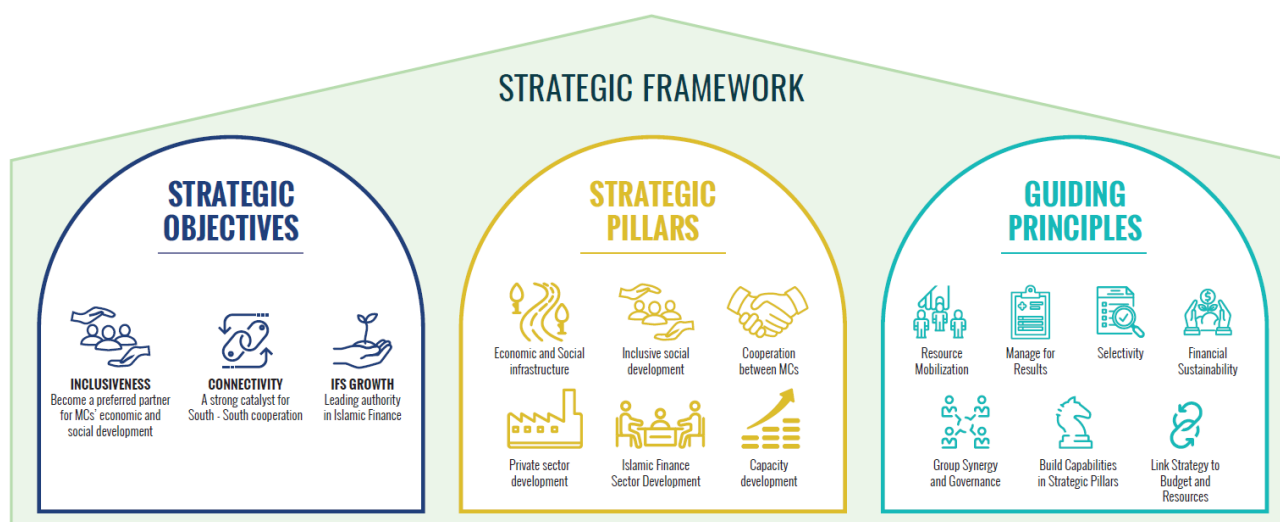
STRATEGIC FRAMEWORK

STRATEGIC OBJECTIVES

INCLUSIVENESS
Become a preferred partner for MCs' economic and social development

CONNECTIVITY
A strong catalyst for South - South cooperation

IFS GROWTH
Leading authority in Islamic Finance

STRATEGIC PILLARS

Economic and Social infrastructure

Inclusive social development

Cooperation between MCs

Private sector development

Islamic Finance Sector Development

Capacity development

GUIDING PRINCIPLES

Resource Mobilization

Manage for Results

Selectivity

Financial Sustainability

Group Synergy and Governance

Build Capabilities in Strategic Pillars

Link Strategy to Budget and Resources